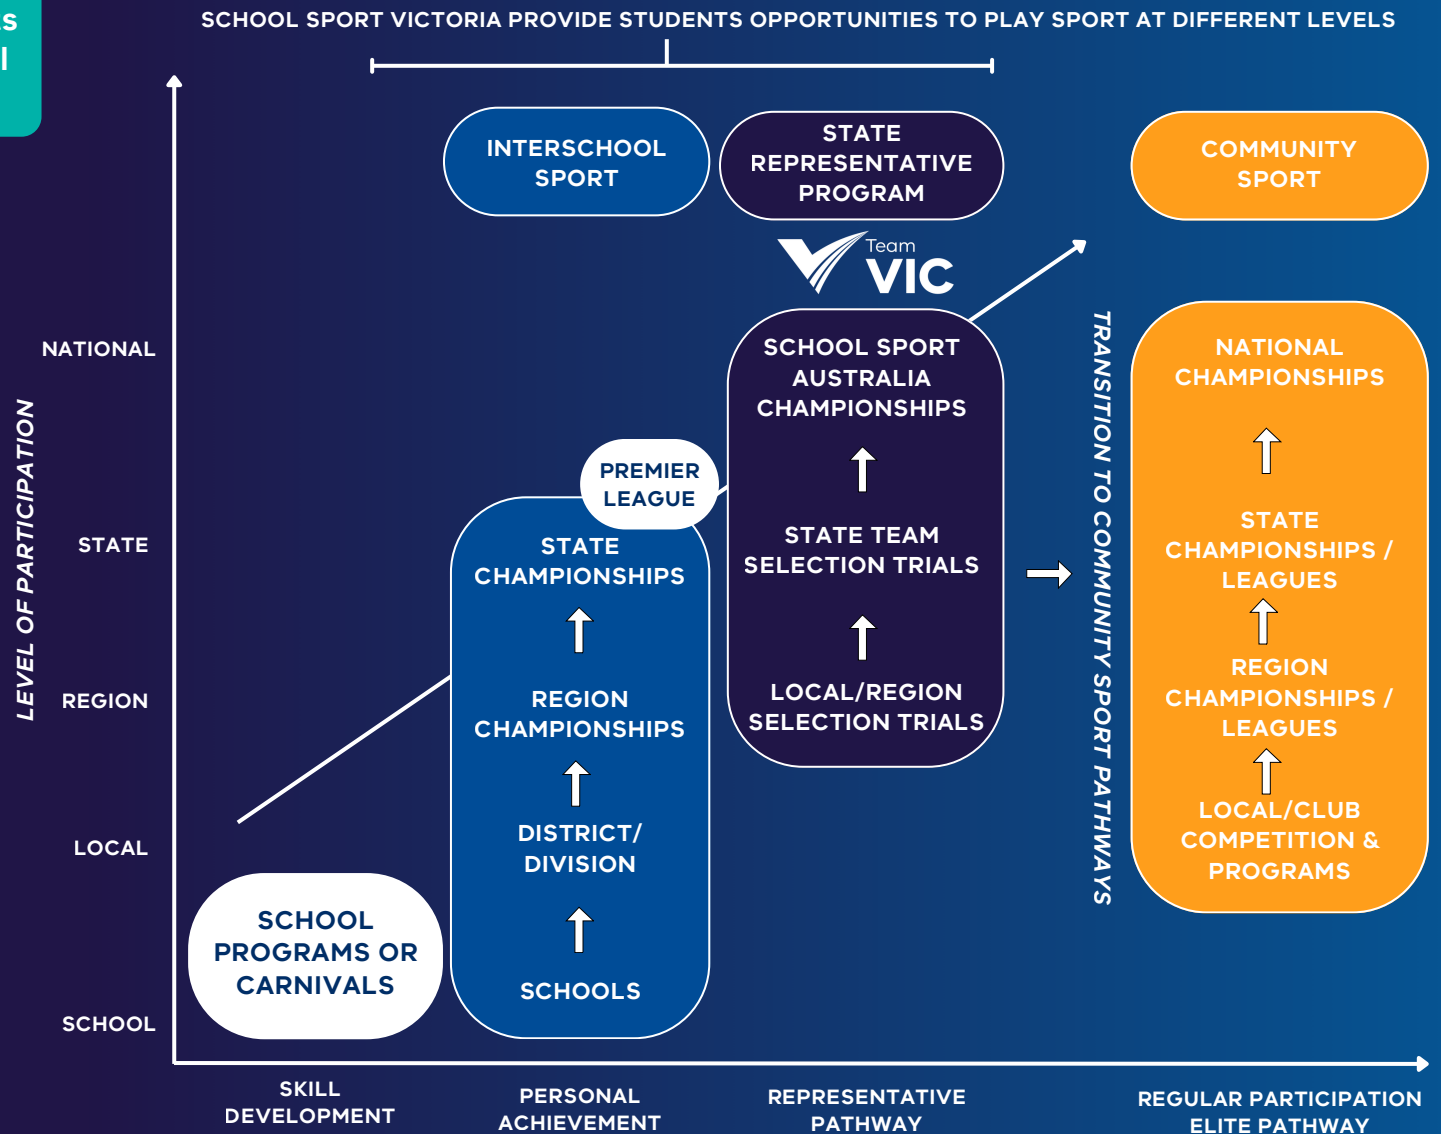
S
I

SCHOOL SPORT VICTORIA PROVIDE STUDENTS OPPORTUNITIES TO PLAY SPORT AT DIFFERENT LEVELS

INTERSCHOOL SPORT

STATE REPRESENTATIVE PROGRAM

COMMUNITY SPORT

Team VIC

LEVEL OF PARTICIPATION

NATIONAL

STATE

REGION

LOCAL

SCHOOL

SCHOOL SPORT AUSTRALIA CHAMPIONSHIPS

STATE TEAM SELECTION TRIALS

LOCAL/REGION SELECTION TRIALS

PREMIER LEAGUE

STATE CHAMPIONSHIPS

REGION CHAMPIONSHIPS

DISTRICT/ DIVISION

SCHOOLS

SCHOOL PROGRAMS OR CARNIVALS

TRANSITION TO COMMUNITY SPORT PATHWAYS

NATIONAL CHAMPIONSHIPS

STATE CHAMPIONSHIPS / LEAGUES

REGION CHAMPIONSHIPS / LEAGUES

LOCAL/CLUB COMPETITION & PROGRAMS

SKILL DEVELOPMENT

PERSONAL ACHIEVEMENT

REPRESENTATIVE PATHWAY

REGULAR PARTICIPATION ELITE PATHWAY